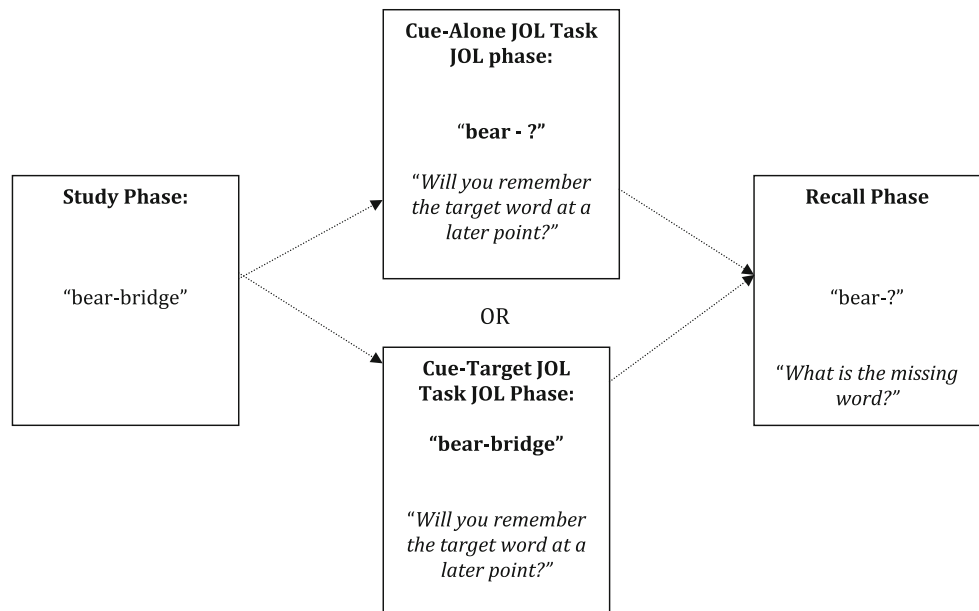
Study Phase:

"bear-bridge"

Cue-Alone JOL Task JOL phase:

"bear - ?"

"Will you remember the target word at a later point?"

OR

Cue-Target JOL Task JOL Phase:

"bear-bridge"

"Will you remember the target word at a later point?"

Recall Phase

"bear-?"

"What is the missing word?"